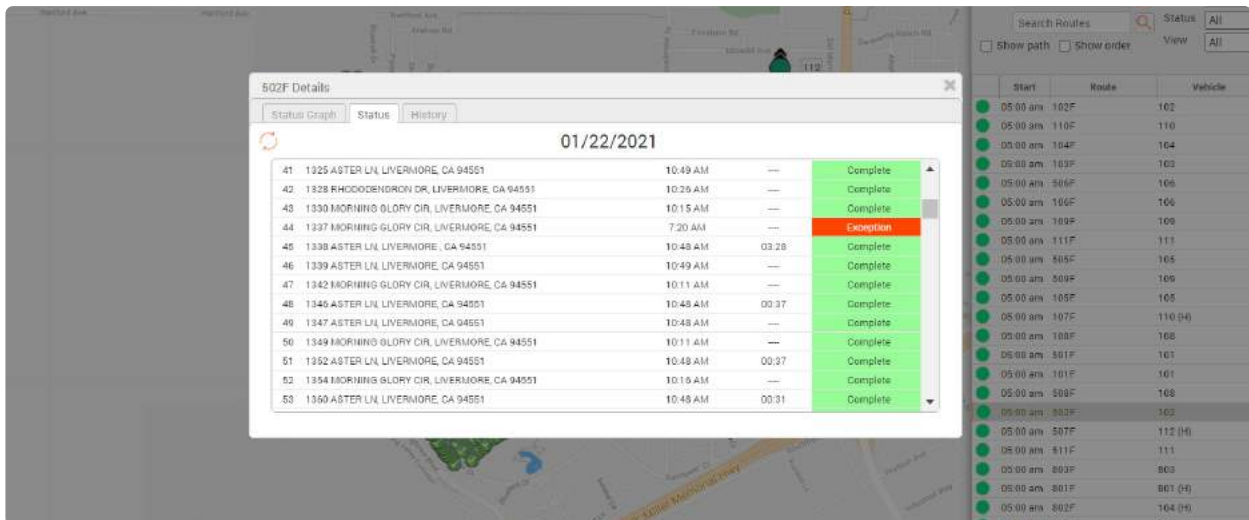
502F Details

Status Graph | Status | History

01/22/2021

| | | | | |
|---|---|---|---|---|
| 41 | 1325 ASTER LN, LIVERMORE, CA 94551 | 10:49 AM | — | Complete |
| 42 | 1328 RHODODENDRON DR, LIVERMORE, CA 94551 | 10:26 AM | — | Complete |
| 43 | 1330 MORNING GLORY CIR, LIVERMORE, CA 94551 | 10:15 AM | — | Complete |
| 44 | 1337 MORNING GLORY CIR, LIVERMORE, CA 94551 | 7:20 AM | — | Exception |
| 45 | 1338 ASTER LN, LIVERMORE, CA 94551 | 10:48 AM | 03:28 | Complete |
| 46 | 1339 ASTER LN, LIVERMORE, CA 94551 | 10:49 AM | — | Complete |
| 47 | 1342 MORNING GLORY CIR, LIVERMORE, CA 94551 | 10:11 AM | — | Complete |
| 48 | 1346 ASTER LN, LIVERMORE, CA 94551 | 10:48 AM | 00:37 | Complete |
| 49 | 1347 ASTER LN, LIVERMORE, CA 94551 | 10:48 AM | — | Complete |
| 50 | 1349 MORNING GLORY CIR, LIVERMORE, CA 94551 | 10:11 AM | — | Complete |
| 51 | 1352 ASTER LN, LIVERMORE, CA 94551 | 10:48 AM | 00:37 | Complete |
| 52 | 1354 MORNING GLORY CIR, LIVERMORE, CA 94551 | 10:16 AM | — | Complete |
| 53 | 1360 ASTER LN, LIVERMORE, CA 94551 | 10:48 AM | 00:31 | Complete |

Search Routes | Status All | View All
Show path | Show order

| Start | Route | Vehicle |
|---|---|---|
| 05:00 am | 102F | 102 |
| 05:00 am | 110F | 110 |
| 05:00 am | 104F | 104 |
| 05:00 am | 103F | 103 |
| 05:00 am | 506F | 106 |
| 05:00 am | 106F | 106 |
| 05:00 am | 109F | 109 |
| 05:00 am | 111F | 111 |
| 05:00 am | 505F | 105 |
| 05:00 am | 509F | 109 |
| 05:00 am | 105F | 105 |
| 05:00 am | 107F | 110 (H) |
| 05:00 am | 108F | 108 |
| 05:00 am | 501F | 101 |
| 05:00 am | 101F | 101 |
| 05:00 am | 508F | 108 |
| 05:00 am | 502F | 102 |
| 05:00 am | 507F | 112 (H) |
| 05:00 am | 511F | 111 |
| 05:00 am | 803F | 803 |
| 05:00 am | 801F | 801 (H) |
| 05:00 am | 802F | 164 (H) |

112